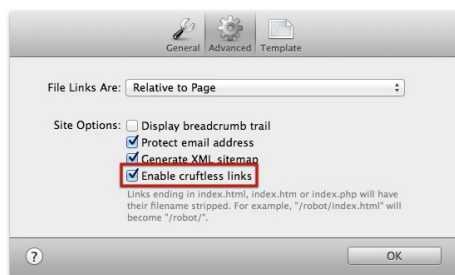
General Advanced Template

File Links Are: Relative to Page

Site Options: Display breadcrumb trail
Protect email address
Generate XML sitemap
Enable cruftless links
Links ending in index.html, index.htm or index.php will have their filename stripped. For example, "/robot/index.html" will become "/robot/".

?

OK